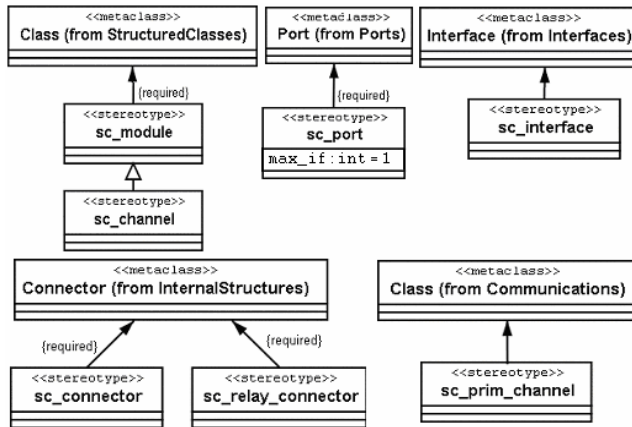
<<metaclass>>
Class (from StructuredClasses)

<<metaclass>>
Port (from Ports)

<<metaclass>>
Interface (from Interfaces)

{required}

<<stereotype>>
sc_module

{required}

<<stereotype>>
sc_port

max_if : int = 1

<<stereotype>>
sc_interface

<<stereotype>>
sc_channel

<<metaclass>>
Connector (from InternalStructures)

<<metaclass>>
Class (from Communications)

{required}

{required}

<<stereotype>>
sc_connector

<<stereotype>>
sc_relay_connector

<<stereotype>>
sc_prim_channel